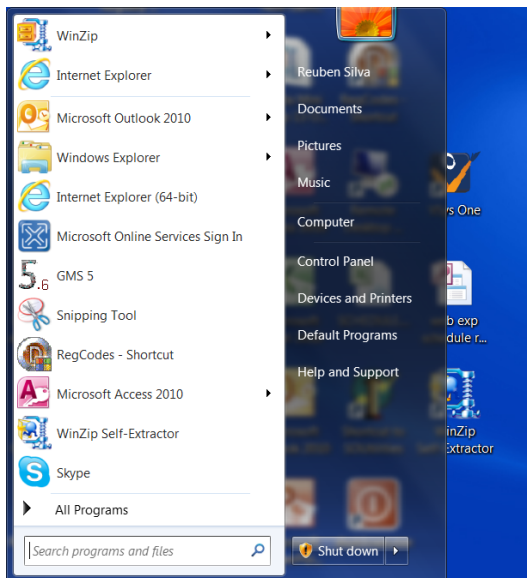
WinZip
Internet Explorer
Microsoft Outlook 2010
Windows Explorer
Internet Explorer (64-bit)
Microsoft Online Services Sign In
GMS 5
Snipping Tool
RegCodes - Shortcut
Microsoft Access 2010
WinZip Self-Extractor
Skype
All Programs
Search programs and files

Reuben Silva
Documents
Pictures
Music
Computer
Control Panel
Devices and Printers
Default Programs
Help and Support
Shut down

ys One
eb exp
odule r...
inZip
Extractor